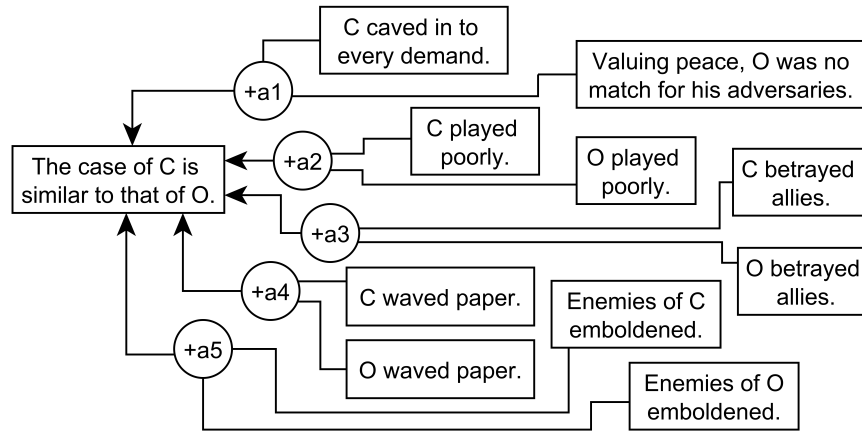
C caved in to every demand.

Valuing peace, O was no match for his adversaries.

+a1

The case of C is similar to that of O.

+a2

C played poorly.

O played poorly.

C betrayed allies.

+a3

O betrayed allies.

+a4

C waved paper.

Enemies of C emboldened.

+a5

O waved paper.

Enemies of O emboldened.